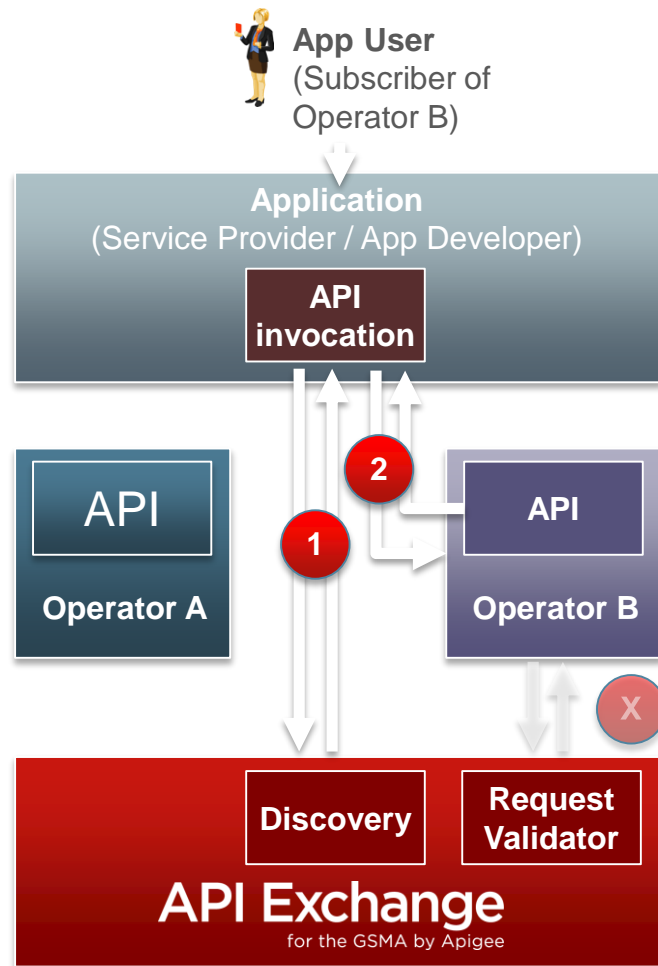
App User
(Subscriber of Operator B)

Application
(Service Provider / App Developer)

API invocation

2

1

API

Operator A

API

Operator B

X

Discovery

Request Validator

API Exchange
for the GSMA by Apigee